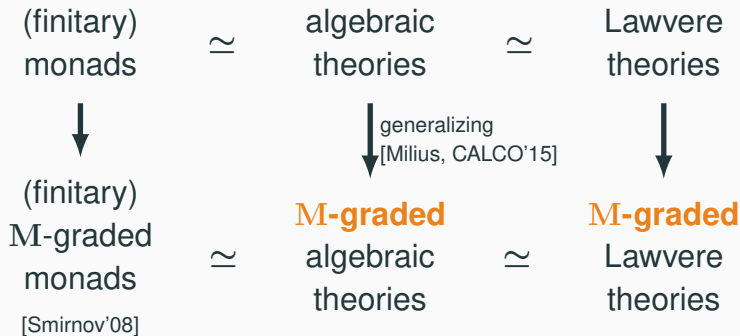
(finitary) monads $\simeq$ algebraic theories $\simeq$ Lawvere theories

generalizing [Milius, CALCO'15]

(finitary) $\mathbb{M}$-graded monads [Smirnov'08] $\simeq$ $\mathbb{M}$-graded algebraic theories $\simeq$ $\mathbb{M}$-graded Lawvere theories